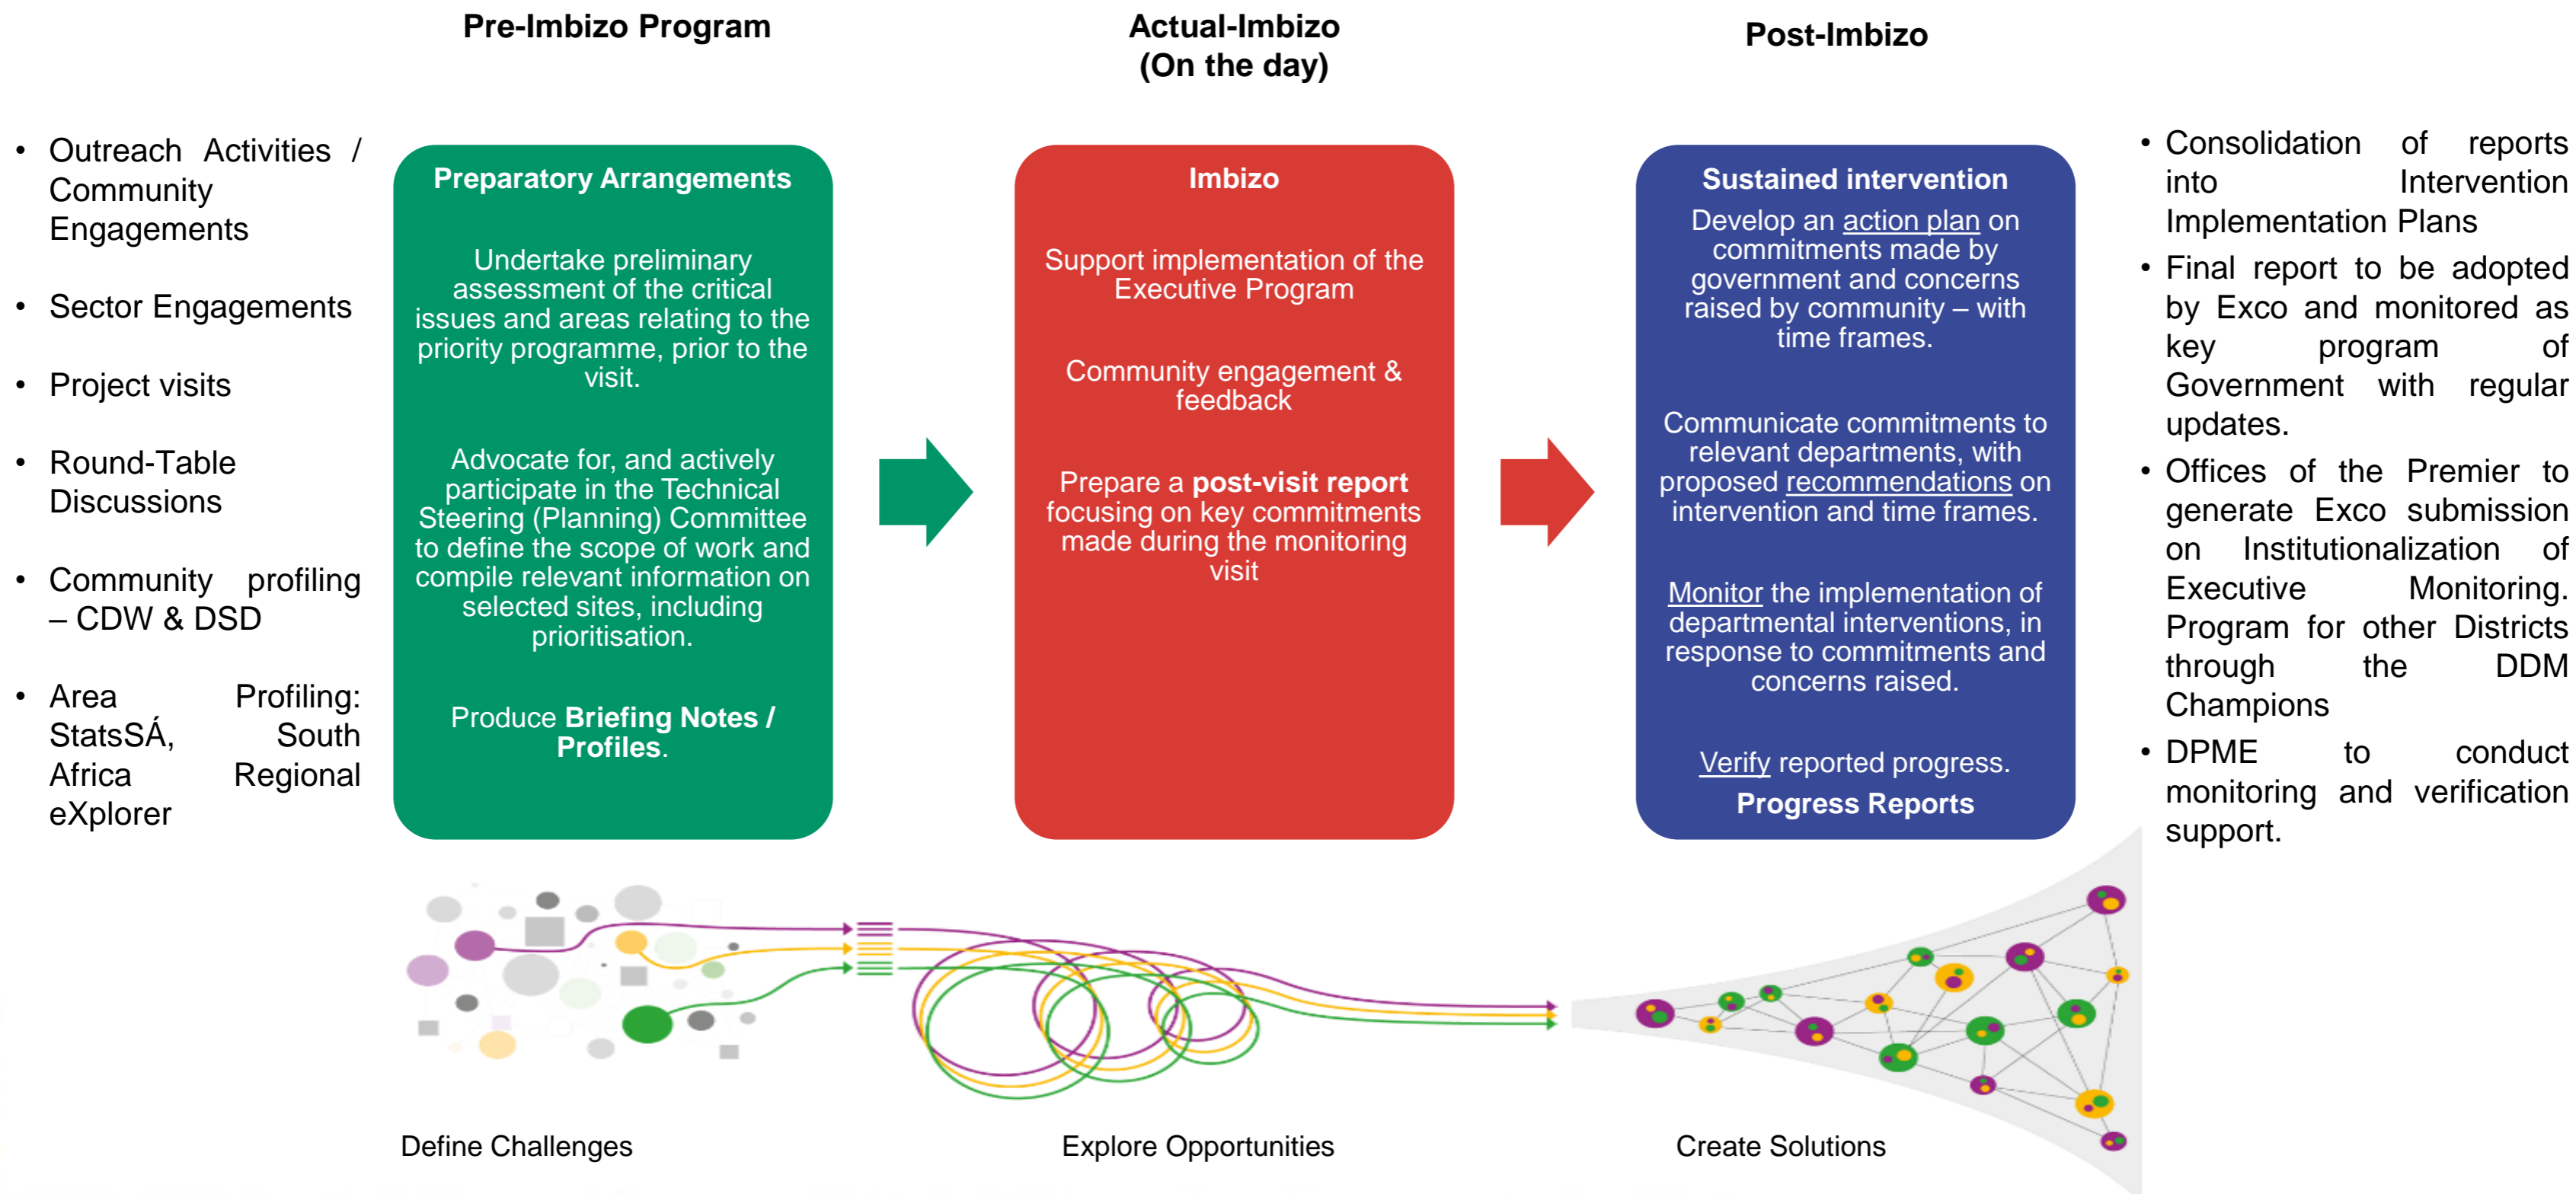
Pre-Imbizo Program

Actual-Imbizo (On the day)

Post-Imbizo

- Outreach Activities / Community Engagements
- Sector Engagements
- Project visits
- Round-Table Discussions
- Community profiling – CDW & DSD
- Area Profiling: StatsSÁ, South Africa Regional eXplorer

Preparatory Arrangements

Undertake preliminary assessment of the critical issues and areas relating to the priority programme, prior to the visit.

Advocate for, and actively participate in the Technical Steering (Planning) Committee to define the scope of work and compile relevant information on selected sites, including prioritisation.

Produce **Briefing Notes / Profiles**.

Imbizo

Support implementation of the Executive Program

Community engagement & feedback

Prepare a **post-visit report** focusing on key commitments made during the monitoring visit

Sustained intervention

Develop an action plan on commitments made by government and concerns raised by community – with time frames.

Communicate commitments to relevant departments, with proposed recommendations on intervention and time frames.

Monitor the implementation of departmental interventions, in response to commitments and concerns raised.

Verify reported progress.

Progress Reports

- Consolidation of reports into Intervention Implementation Plans
- Final report to be adopted by Exco and monitored as key program of Government with regular updates.
- Offices of the Premier to generate Exco submission on Institutionalization of Executive Monitoring. Program for other Districts through the DDM Champions
- DPME to conduct monitoring and verification support.

Define Challenges

Explore Opportunities

Create Solutions